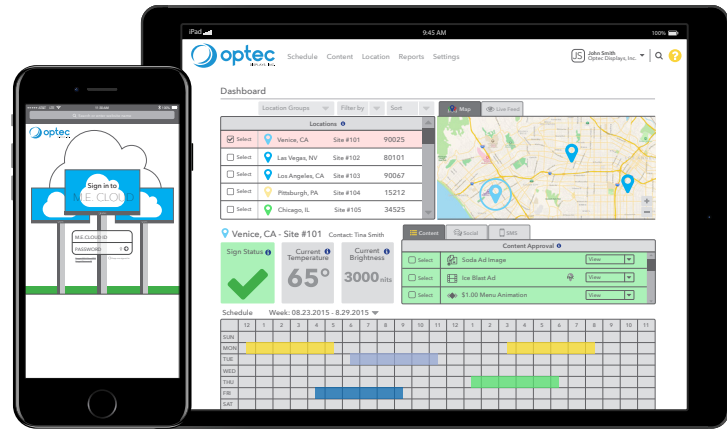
iPad 9:45 AM 100%

optec

Schedule Content Location Reports Settings

JS John Smith Optec Displays, Inc.

Dashboard

Location Groups Filter by Sort

Map Live Feed

Locations

| | | | |
|---|---|---|---|
| Select | Venice, CA | Site #101 | 90025 |
| Select | Las Vegas, NV | Site #102 | 80101 |
| Select | Los Angeles, CA | Site #103 | 90067 |
| Select | Pittsburgh, PA | Site #104 | 15212 |
| Select | Chicago, IL | Site #105 | 34525 |

Venice, CA - Site #101 Contact: Tina Smith

Sign Status

Current Temperature 65°

Current Brightness 3000 nits

Content Social SMS

Content Approval

| | | |
|---|---|---|
| Select | Soda Ad Image | View |
| Select | Ice Blast Ad | View |
| Select | $1.00 Menu Animation | View |

Schedule Week: 08.23.2015 - 8.29.2015

| | 12 | 1 | 2 | 3 | 4 | 5 | 6 | 7 | 8 | 9 | 10 | 11 | 12 | 1 | 2 | 3 | 4 | 5 | 6 | 7 | 8 | 9 | 10 | 11 |
|---|---|---|---|---|---|---|---|---|---|---|---|---|---|---|---|---|---|---|---|---|---|---|---|---|
| SUN | | | | | | | | | | | | | | | | | | | | | | | | |
| MON | | | | | | | | | | | | | | | | | | | | | | | | |
| TUE | | | | | | | | | | | | | | | | | | | | | | | | |
| WED | | | | | | | | | | | | | | | | | | | | | | | | |
| THU | | | | | | | | | | | | | | | | | | | | | | | | |
| FRI | | | | | | | | | | | | | | | | | | | | | | | | |
| SAT | | | | | | | | | | | | | | | | | | | | | | | | |

optec

Sign in to
M.E. CLOUD

M.E.CLOUD ID
PASSWORD